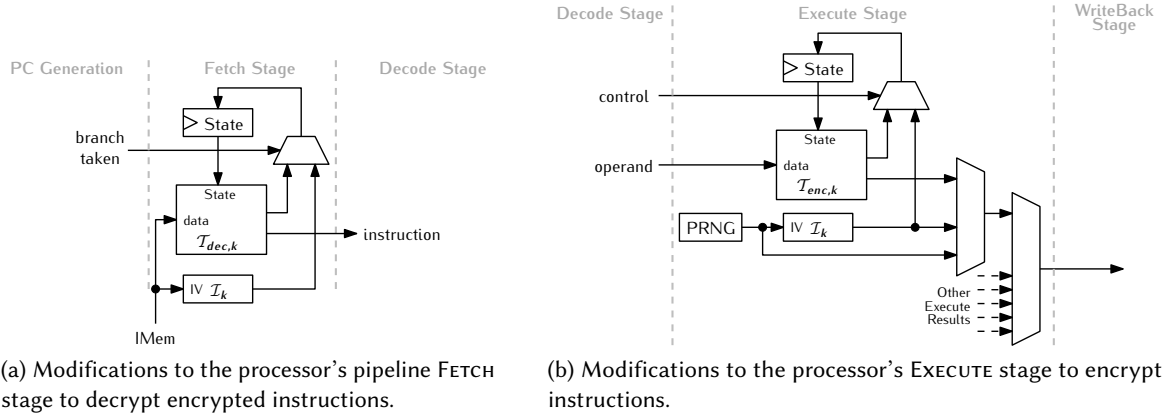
PC Generation

Fetch Stage

Decode Stage

State

branch taken

State

data

$\mathcal{T}_{dec,k}$

instruction

IV $\mathcal{I}_k$

IMem

(a) Modifications to the processor's pipeline FETCH stage to decrypt encrypted instructions.

Decode Stage

Execute Stage

WriteBack Stage

State

control

State

operand

data

$\mathcal{T}_{enc,k}$

PRNG

IV $\mathcal{I}_k$

Other Execute Results

(b) Modifications to the processor's EXECUTE stage to encrypt instructions.